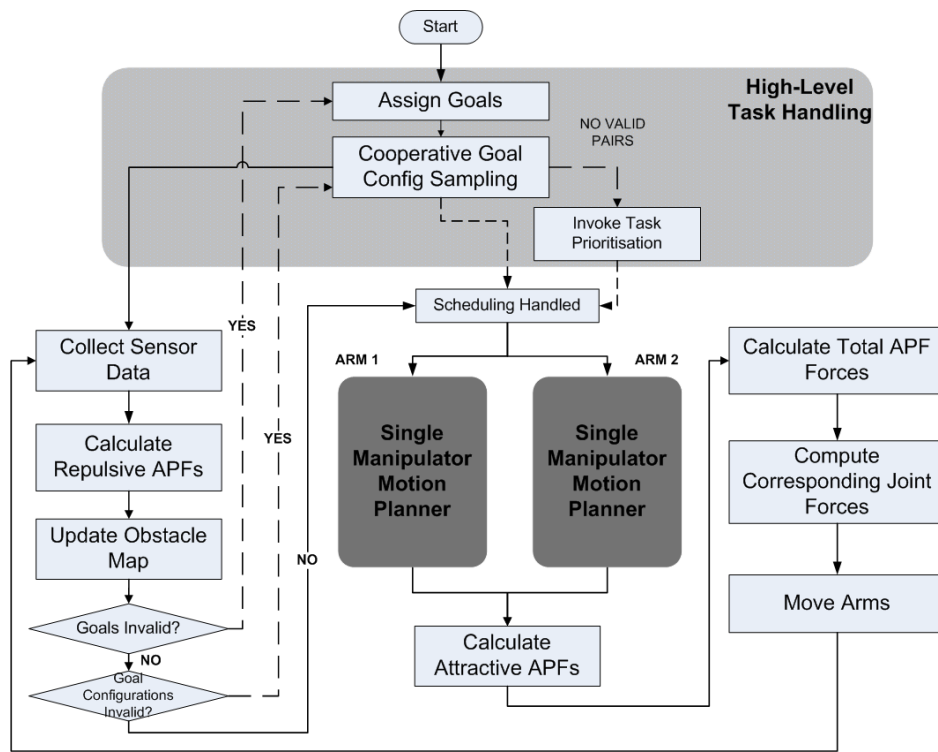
Start

High-Level Task Handling

Assign Goals

Cooperative Goal Config Sampling

NO VALID PAIRS

Invoke Task Prioritisation

Scheduling Handled

YES

YES

Collect Sensor Data

Calculate Repulsive APFs

Update Obstacle Map

Goals Invalid?

NO

Goal Configurations Invalid?

NO

ARM 1

ARM 2

Single Manipulator Motion Planner

Single Manipulator Motion Planner

Calculate Attractive APFs

Calculate Total APF Forces

Compute Corresponding Joint Forces

Move Arms